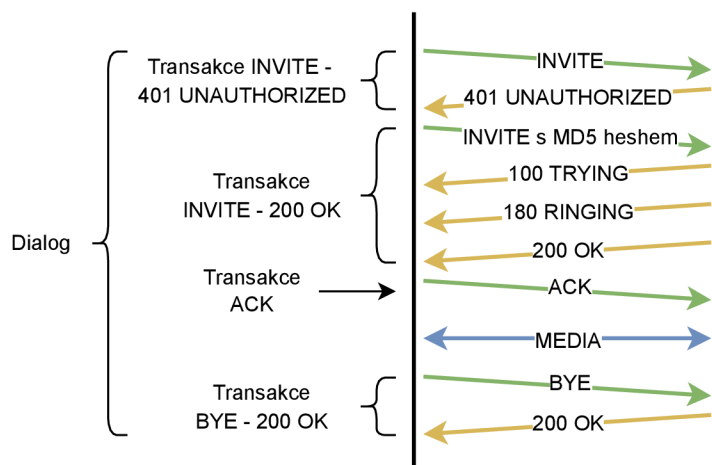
Dialog

Transakce INVITE - 401 UNAUTHORIZED

Transakce INVITE - 200 OK

Transakce ACK

Transakce BYE - 200 OK

INVITE

401 UNAUTHORIZED

INVITE s MD5 heshem

100 TRYING

180 RINGING

200 OK

ACK

MEDIA

BYE

200 OK